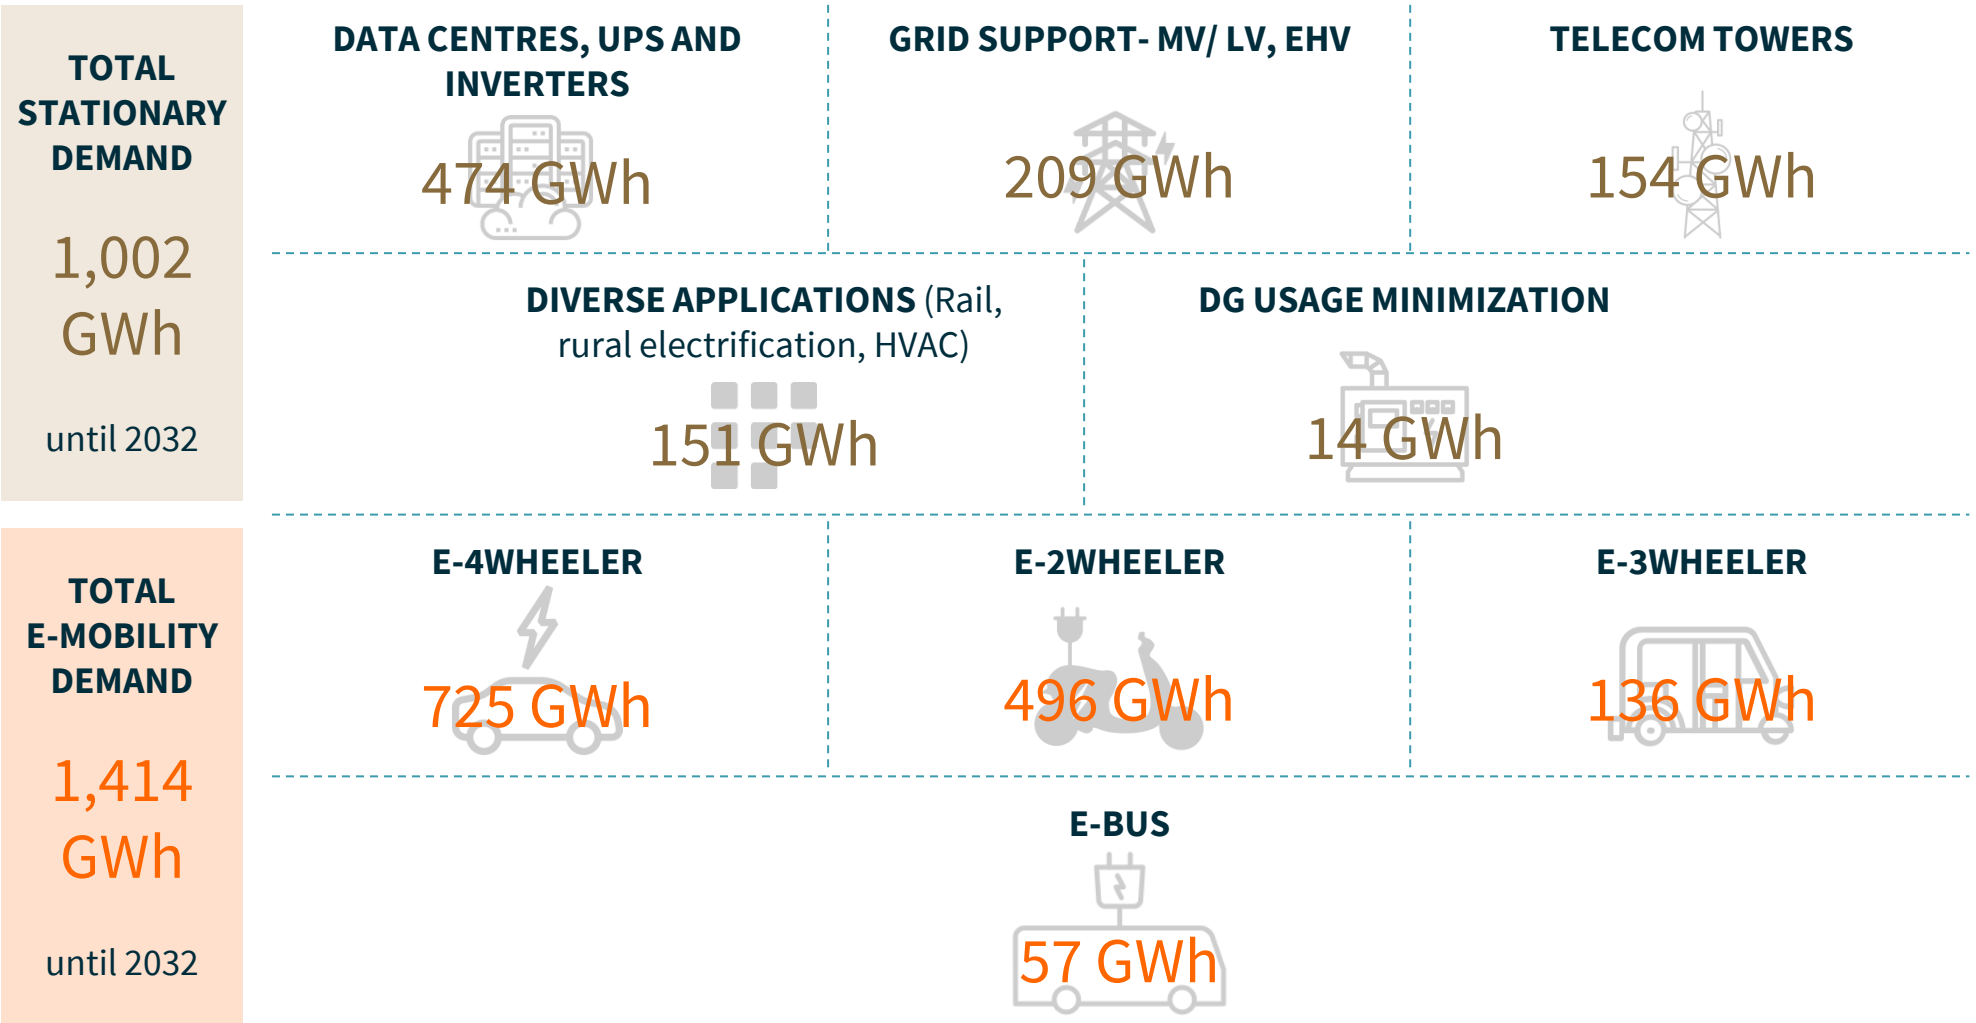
TOTAL STATIONARY DEMAND

1,002 GWh

until 2032

DATA CENTRES, UPS AND INVERTERS

474 GWh

GRID SUPPORT- MV/ LV, EHV

209 GWh

TELECOM TOWERS

154 GWh

DIVERSE APPLICATIONS (Rail, rural electrification, HVAC)

151 GWh

DG USAGE MINIMIZATION

14 GWh

TOTAL E-MOBILITY DEMAND

1,414 GWh

until 2032

E-4WHEELER

725 GWh

E-2WHEELER

496 GWh

E-3WHEELER

136 GWh

E-BUS

57 GWh